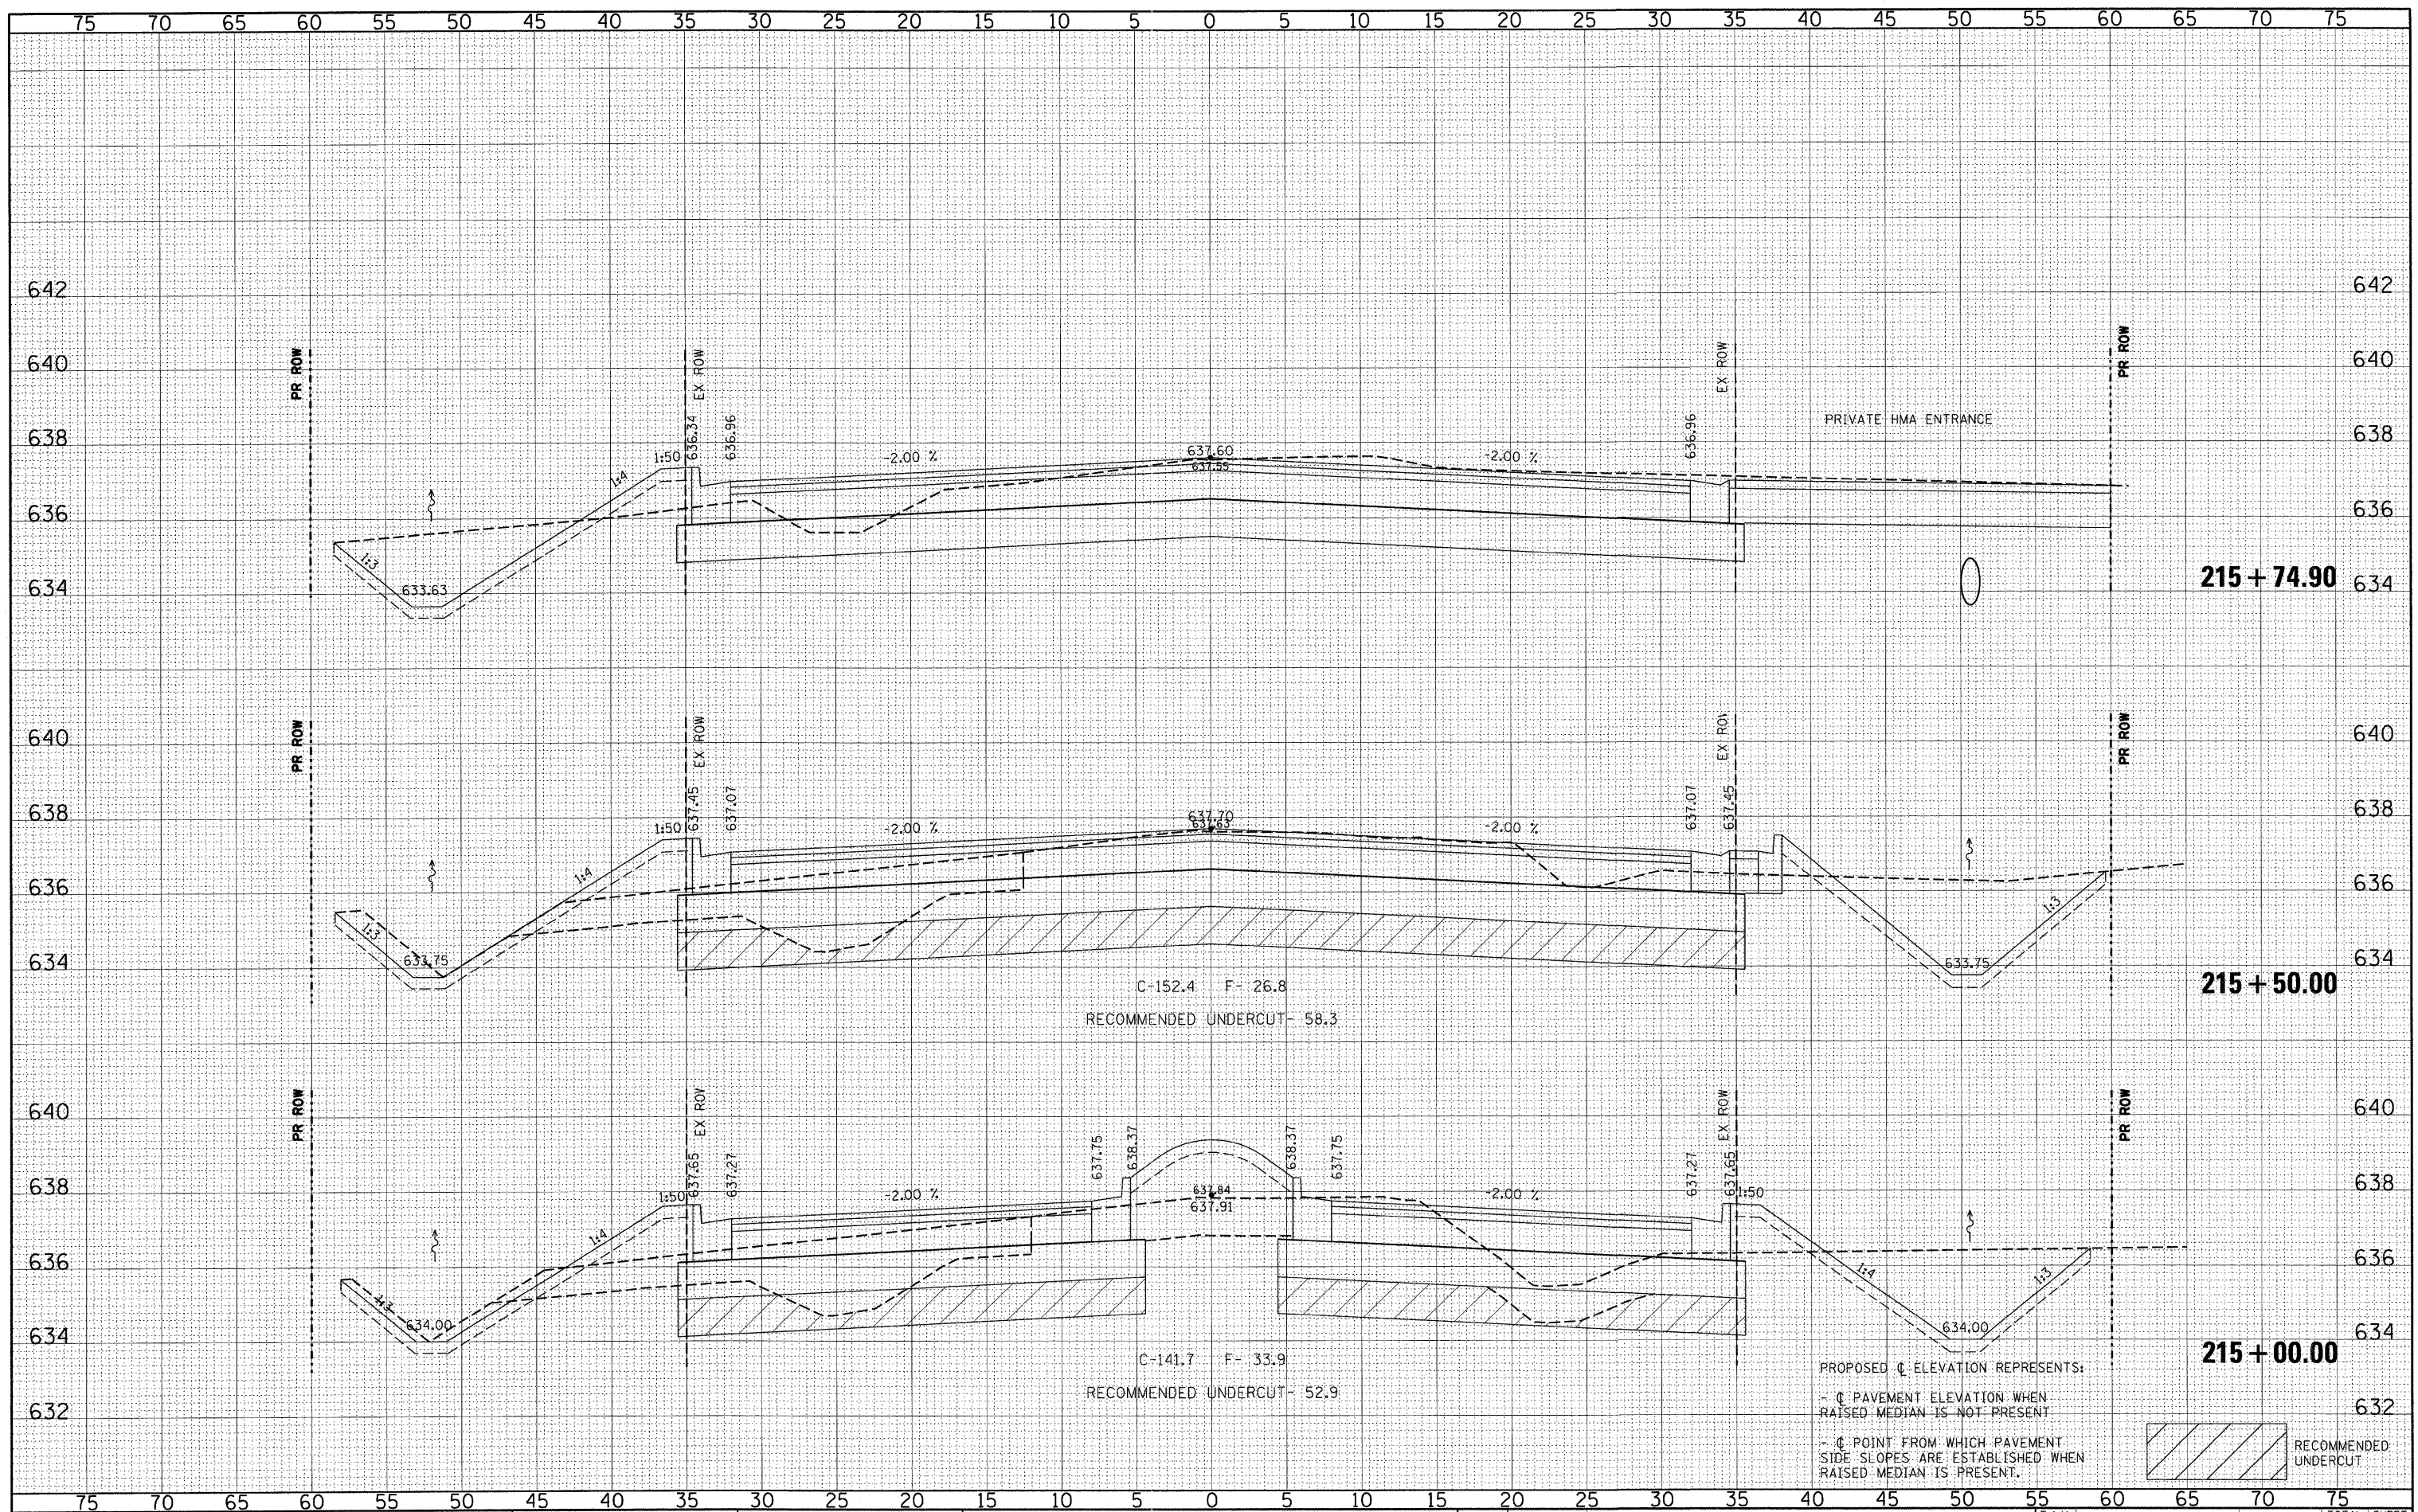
75 70 65 60 55 50 45 40 35 30 25 20 15 10 5 0 5 10 15 20 25 30 35 40 45 50 55 60 65 70 75

642 642
640 640
638 638
636 636
634 634

PR ROW
EX ROW
EX ROW
PR ROW
PRIVATE HMA ENTRANCE
1:50
636.34
636.96
-2.00 %
637.60
637.55
-2.00 %
636.96
1:4
1:3
633.63

215 + 74.90

640 640
638 638
636 636
634 634

PR ROW
EX ROW
EX ROW
PR ROW
1:50
637.45
637.07
-2.00 %
637.70
637.65
-2.00 %
637.07
637.45
1:4
1:3
633.75
1:3
633.75
C-152.4 F- 26.8
RECOMMENDED UNDERCUT- 58.3

215 + 50.00

640 640
638 638
636 636
634 634
632 632

PR ROW
EX ROW
EX ROW
PR ROW
1:50
637.65
637.27
-2.00 %
637.75
638.37
637.84
637.91
638.37
637.75
-2.00 %
637.27
637.65
1:50
1:4
1:3
634.00
1:4
1:3
634.00
C-141.7 F- 33.9
RECOMMENDED UNDERCUT- 52.9

215 + 00.00

PROPOSED ℄ ELEVATION REPRESENTS:
- ℄ PAVEMENT ELEVATION WHEN RAISED MEDIAN IS NOT PRESENT
- ℄ POINT FROM WHICH PAVEMENT SIDE SLOPES ARE ESTABLISHED WHEN RAISED MEDIAN IS PRESENT.

RECOMMENDED UNDERCUT

75 70 65 60 55 50 45 40 35 30 25 20 15 10 5 0 5 10 15 20 25 30 35 40 45 50 55 60 65 70 75